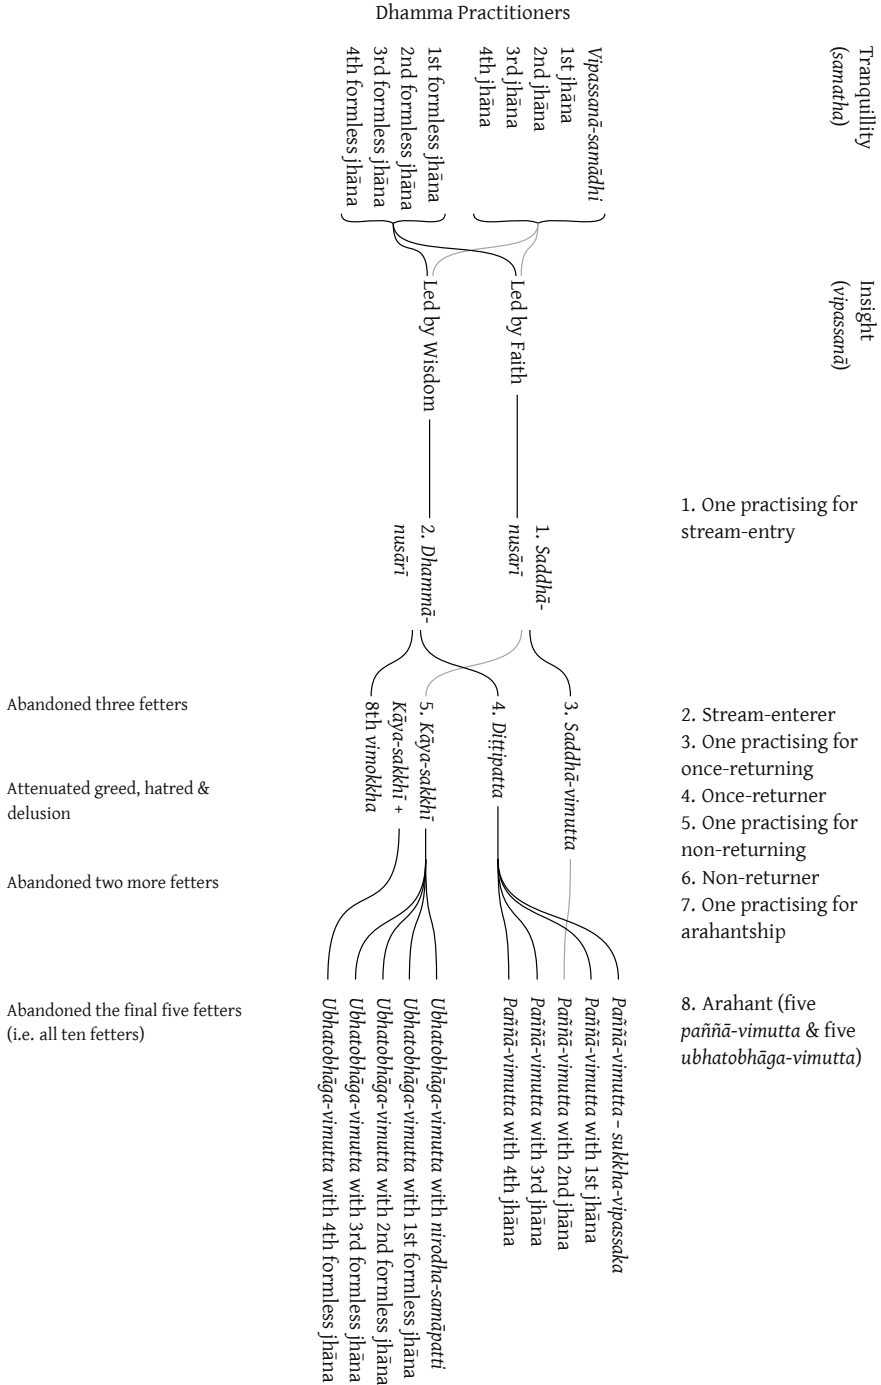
Dhamma Practitioners

Tranquillity (samatha)

Vipassanā-samādhi
1st jhāna
2nd jhāna
3rd jhāna
4th jhāna

1st formless jhāna
2nd formless jhāna
3rd formless jhāna
4th formless jhāna

Insight (vipassanā)

Led by Faith
Led by Wisdom

1. One practising for stream-entry

1. Saddhānusārī
2. Dhammānusārī

Abandoned three fetters

Attenuated greed, hatred & delusion

Abandoned two more fetters

3. Saddhā-vimutta
4. Diṭṭipatta
5. Kāya-sakkhī
Kāya-sakkhī + 8th vimokkha

2. Stream-enterer
3. One practising for once-returning
4. Once-returner
5. One practising for non-returning
6. Non-returner
7. One practising for arahantship

Abandoned the final five fetters (i.e. all ten fetters)

Paññā-vimutta – sukkha-vipassaka
Paññā-vimutta with 1st jhāna
Paññā-vimutta with 2nd jhāna
Paññā-vimutta with 3rd jhāna
Paññā-vimutta with 4th jhāna

Ubhatobhāga-vimutta with nirodha-samāpatti
Ubhatobhāga-vimutta with 1st formless jhāna
Ubhatobhāga-vimutta with 2nd formless jhāna
Ubhatobhāga-vimutta with 3rd formless jhāna
Ubhatobhāga-vimutta with 4th formless jhāna

8. Arahant (five paññā-vimutta & five ubhatobhāga-vimutta)